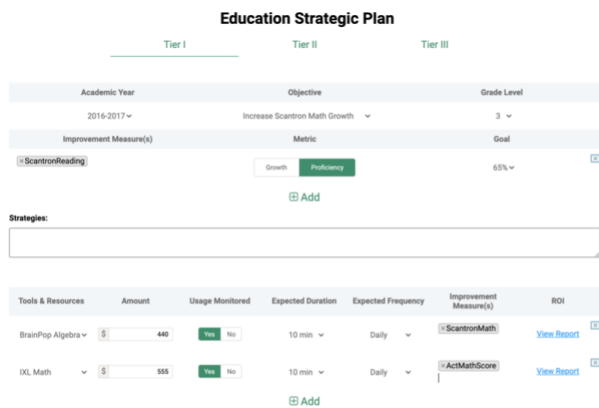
Education Strategic Plan

Tier I
Tier II
Tier III

| Academic Year | Objective | Grade Level |
|---|---|---|
| 2016-2017 | Increase Scantron Math Growth | 3 |
| Improvement Measure(s) | Metric | Goal |
| × ScantronReading | Growth Proficiency | 65% |

Add

Strategies:

| Tools & Resources | Amount | Usage Monitored | Expected Duration | Expected Frequency | Improvement Measure(s) | ROI |
|---|---|---|---|---|---|---|
| BrainPop Algebra | $ 440 | Yes No | 10 min | Daily | × ScantronMath | View Report |
| IXL Math | $ 555 | Yes No | 10 min | Daily | × ActMathScore | View Report |

Add